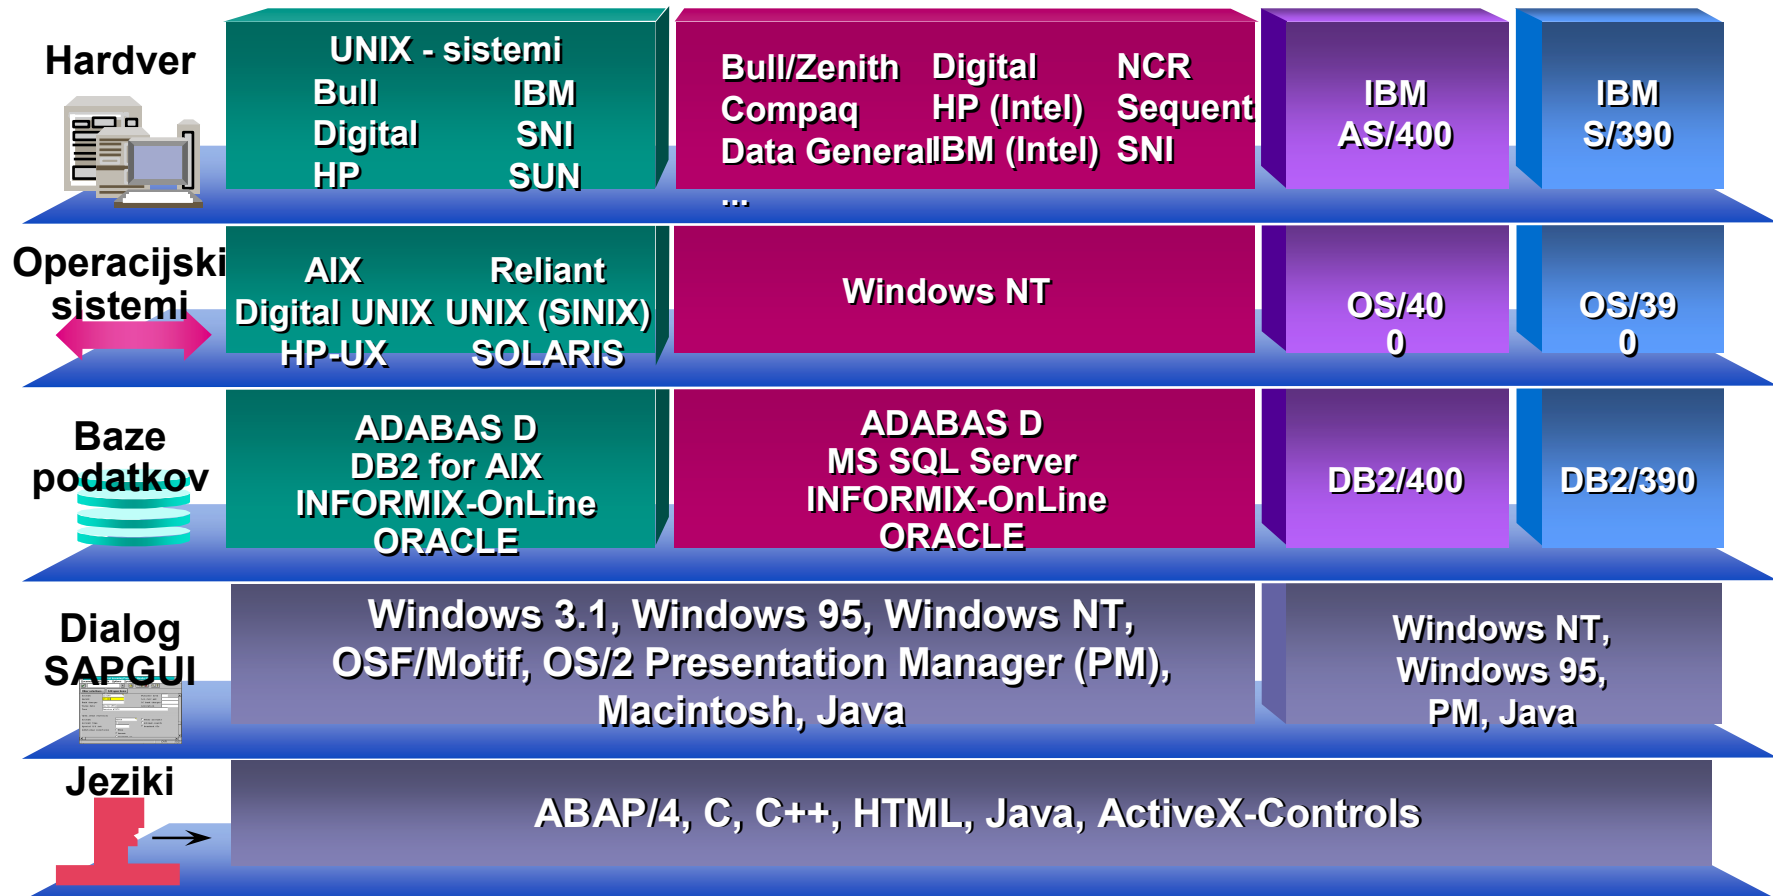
Hardver

UNIX - sistemi
Bull IBM
Digital SNI
HP SUN

Bull/Zenith Digital NCR
Compaq HP (Intel) Sequent
Data General IBM (Intel) SNI
...

IBM
AS/400

IBM
S/390

Operacijski sistemi

AIX Reliant
Digital UNIX UNIX (SINIX)
HP-UX SOLARIS

Windows NT

OS/40
0

OS/39
0

Baze podatkov

ADABAS D
DB2 for AIX
INFORMIX-OnLine
ORACLE

ADABAS D
MS SQL Server
INFORMIX-OnLine
ORACLE

DB2/400

DB2/390

Dialog SAPGUI

Windows 3.1, Windows 95, Windows NT, OSF/Motif, OS/2 Presentation Manager (PM), Macintosh, Java

Windows NT, Windows 95, PM, Java

Jeziki

ABAP/4, C, C++, HTML, Java, ActiveX-Controls